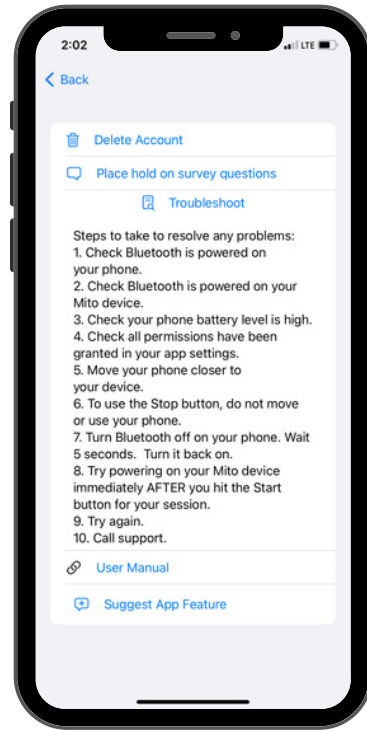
2:02

LTE

Back

Delete Account

Place hold on survey questions

Troubleshoot

Steps to take to resolve any problems:
1. Check Bluetooth is powered on your phone.
2. Check Bluetooth is powered on your Mito device.
3. Check your phone battery level is high.
4. Check all permissions have been granted in your app settings.
5. Move your phone closer to your device.
6. To use the Stop button, do not move or use your phone.
7. Turn Bluetooth off on your phone. Wait 5 seconds. Turn it back on.
8. Try powering on your Mito device immediately AFTER you hit the Start button for your session.
9. Try again.
10. Call support.

User Manual

Suggest App Feature